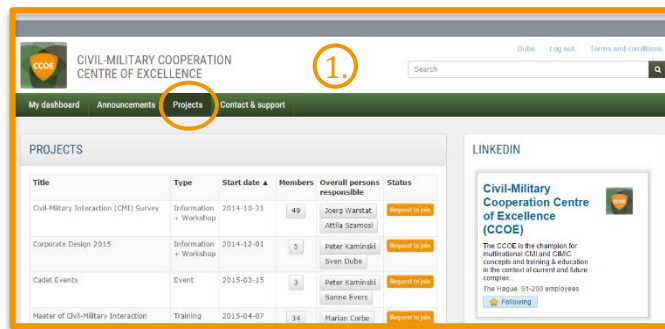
CCOE

CIVIL-MILITARY COOPERATION CENTRE OF EXCELLENCE

1.

Dube Log out Terms and conditions

Search

My dashboard Announcements Projects Contact & support

PROJECTS

| Title | Type | Start date ▲ | Members | Overall persons responsible | Status |
|---|---|---|---|---|---|
| Civil-Military Interaction (CMI) Survey | Information + Workshop | 2014-10-31 | 49 | Joerg Warstat Attila Szamosi | Request to join |
| Corporate Design 2015 | Information + Workshop | 2014-12-01 | 5 | Peter Kaminski Sven Dube | Request to join |
| Cadet Events | Event | 2015-03-15 | 3 | Peter Kaminski Sanne Evers | Request to join |
| Master of Civil-Military Interaction | Training | 2015-04-07 | 34 | Marian Corbe | Request to join |

LINKEDIN

Civil-Military Cooperation Centre of Excellence (CCOE)

The CCOE is the champion for multinational CMI and CIMIC concepts and training & education in the context of current and future complex

The Hague, 51-200 employees

Following